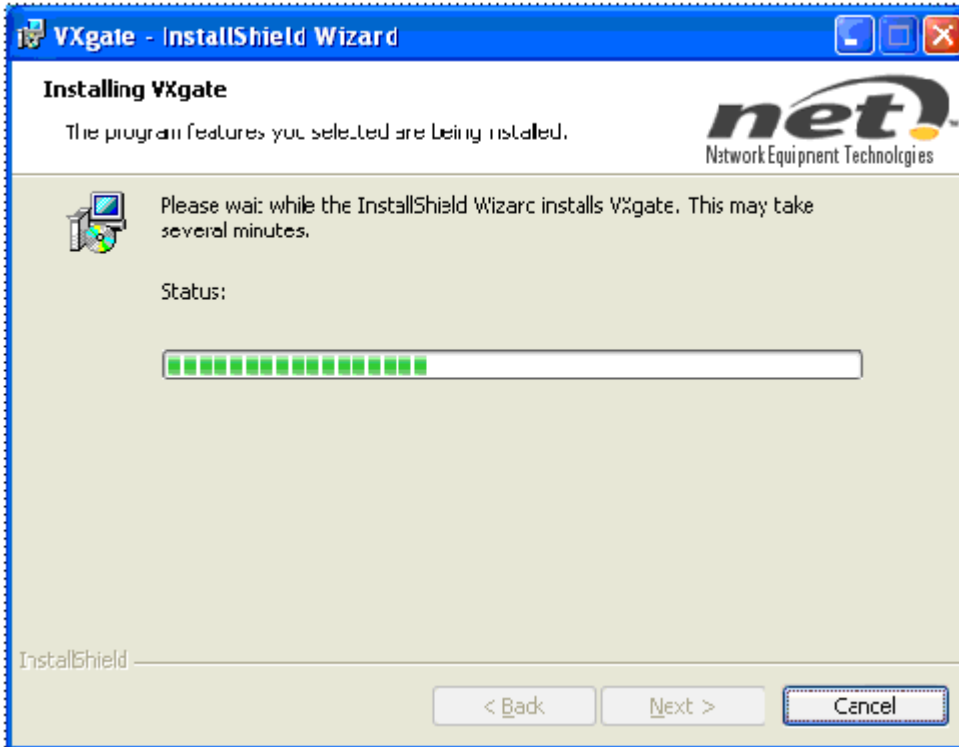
VXgate - InstallShield Wizard

Installing VXgate

The program features you selected are being installed.

net
Network Equipment Technologies

Please wait while the InstallShield Wizard installs VXgate. This may take several minutes.

Status:

InstallShield

< Back

Next >

Cancel